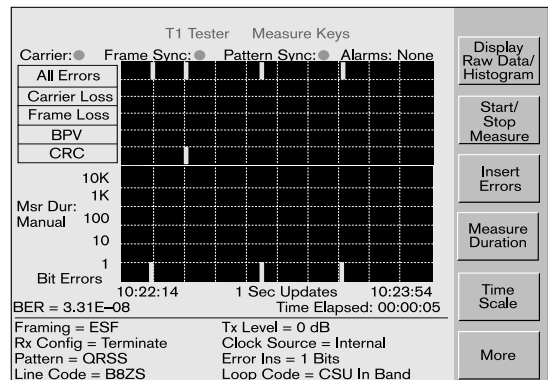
T1 Tester Measure Keys

Carrier: Frame Sync: Pattern Sync: Alarms: None

All Errors
Carrier Loss
Frame Loss
BPV
CRC

10K
1K
Msr Dur: Manual
100
10
1
Bit Errors

10:22:14 1 Sec Updates 10:23:54
BER = 3.31E–08 Time Elapsed: 00:00:05

Framing = ESF
Rx Config = Terminate
Pattern = QRSS
Line Code = B8ZS

Tx Level = 0 dB
Clock Source = Internal
Error Ins = 1 Bits
Loop Code = CSU In Band

Display Raw Data/ Histogram

Start/ Stop Measure

Insert Errors

Measure Duration

Time Scale

More